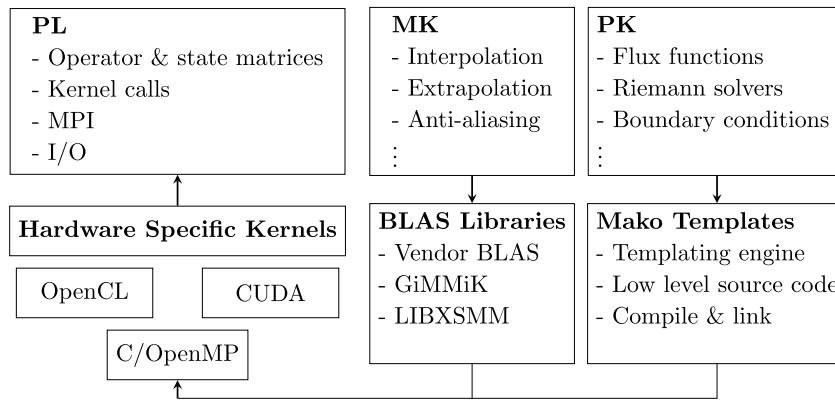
**PL**
- Operator & state matrices
- Kernel calls
- MPI
- I/O

**MK**
- Interpolation
- Extrapolation
- Anti-aliasing
⋮

**PK**
- Flux functions
- Riemann solvers
- Boundary conditions
⋮

**Hardware Specific Kernels**

OpenCL

CUDA

C/OpenMP

**BLAS Libraries**
- Vendor BLAS
- GiMMiK
- LIBXSMM

**Mako Templates**
- Templating engine
- Low level source code
- Compile & link